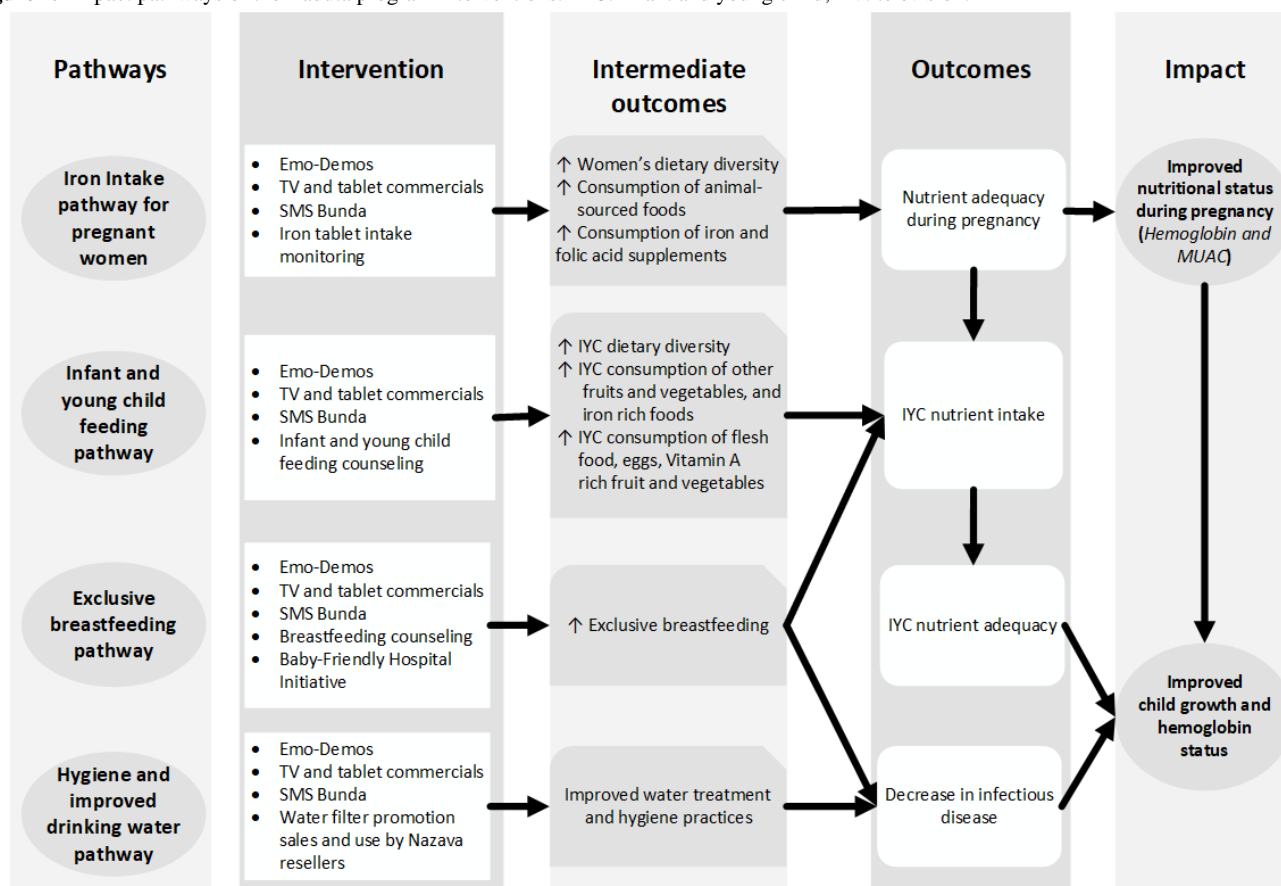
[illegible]

Pathways

Intervention

Intermediate outcomes

Outcomes

Impact

Iron Intake pathway for pregnant women

- Emo-Demos
- TV and tablet commercials
- SMS Bunda
- Iron tablet intake monitoring

↑ Women's dietary diversity
↑ Consumption of animal-sourced foods
↑ Consumption of iron and folic acid supplements

Nutrient adequacy during pregnancy

Improved nutritional status during pregnancy (*Hemoglobin and MUAC*)

Infant and young child feeding pathway

- Emo-Demos
- TV and tablet commercials
- SMS Bunda
- Infant and young child feeding counseling

↑ IYC dietary diversity
↑ IYC consumption of other fruits and vegetables, and iron rich foods
↑ IYC consumption of flesh food, eggs, Vitamin A rich fruit and vegetables

IYC nutrient intake

Exclusive breastfeeding pathway

- Emo-Demos
- TV and tablet commercials
- SMS Bunda
- Breastfeeding counseling
- Baby-Friendly Hospital Initiative

↑ Exclusive breastfeeding

IYC nutrient adequacy

Improved child growth and hemoglobin status

Hygiene and improved drinking water pathway

- Emo-Demos
- TV and tablet commercials
- SMS Bunda
- Water filter promotion sales and use by Nazava resellers

Improved water treatment and hygiene practices

Decrease in infectious disease